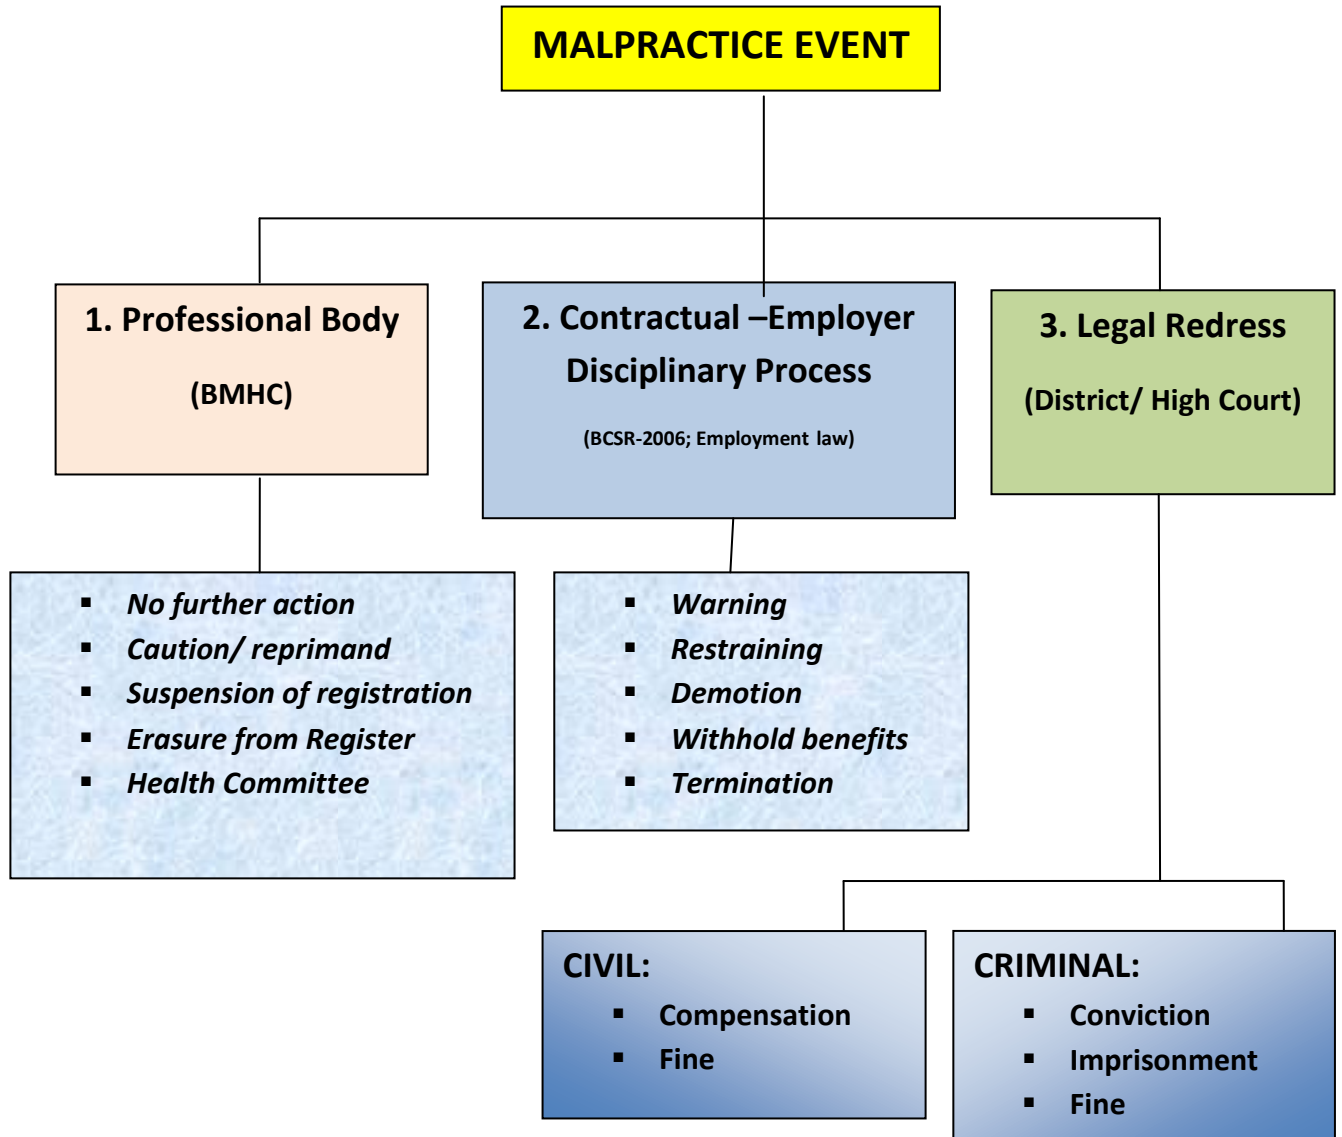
MALPRACTICE EVENT

1. Professional Body

(BMHC)

2. Contractual –Employer Disciplinary Process

(BCSR-2006; Employment law)

3. Legal Redress

(District/ High Court)

- No further action
- Caution/ reprimand
- Suspension of registration
- Erasure from Register
- Health Committee

- Warning
- Restraining
- Demotion
- Withhold benefits
- Termination

CIVIL:
- Compensation
- Fine

CRIMINAL:
- Conviction
- Imprisonment
- Fine